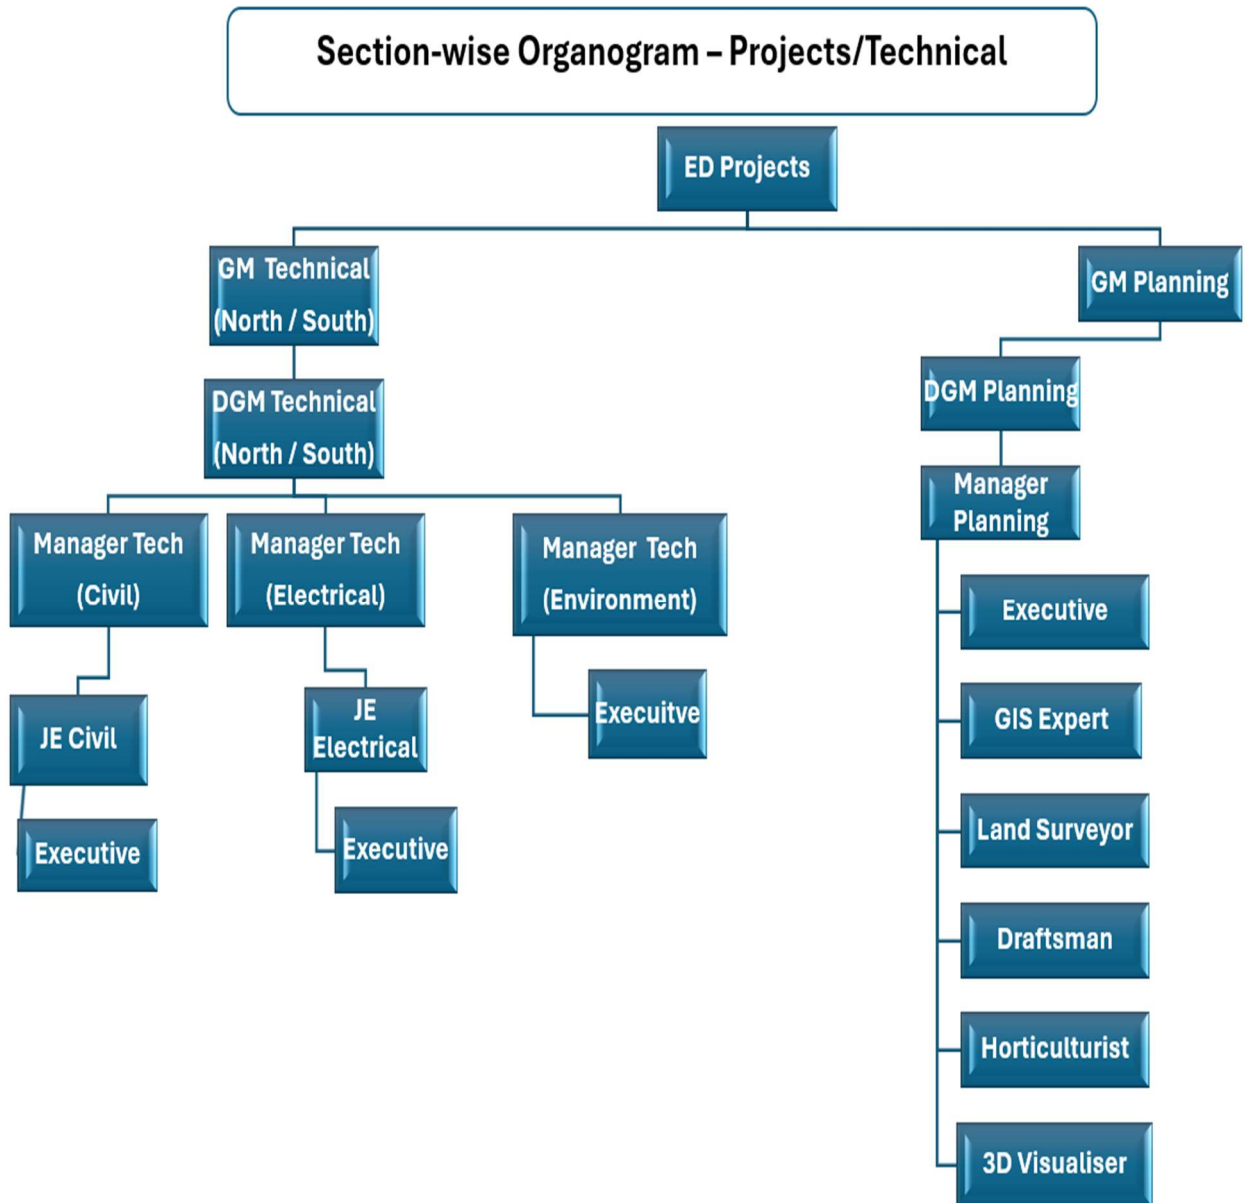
Section-wise Organogram – Projects/Technical

ED Projects

GM Technical (North / South)

GM Planning

DGM Technical (North / South)

DGM Planning

Manager Planning

Manager Tech (Civil)

Manager Tech (Electrical)

Manager Tech (Environment)

JE Civil

Executive

JE Electrical

Executive

Execuitve

Executive

GIS Expert

Land Surveyor

Draftsman

Horticulturist

3D Visualiser